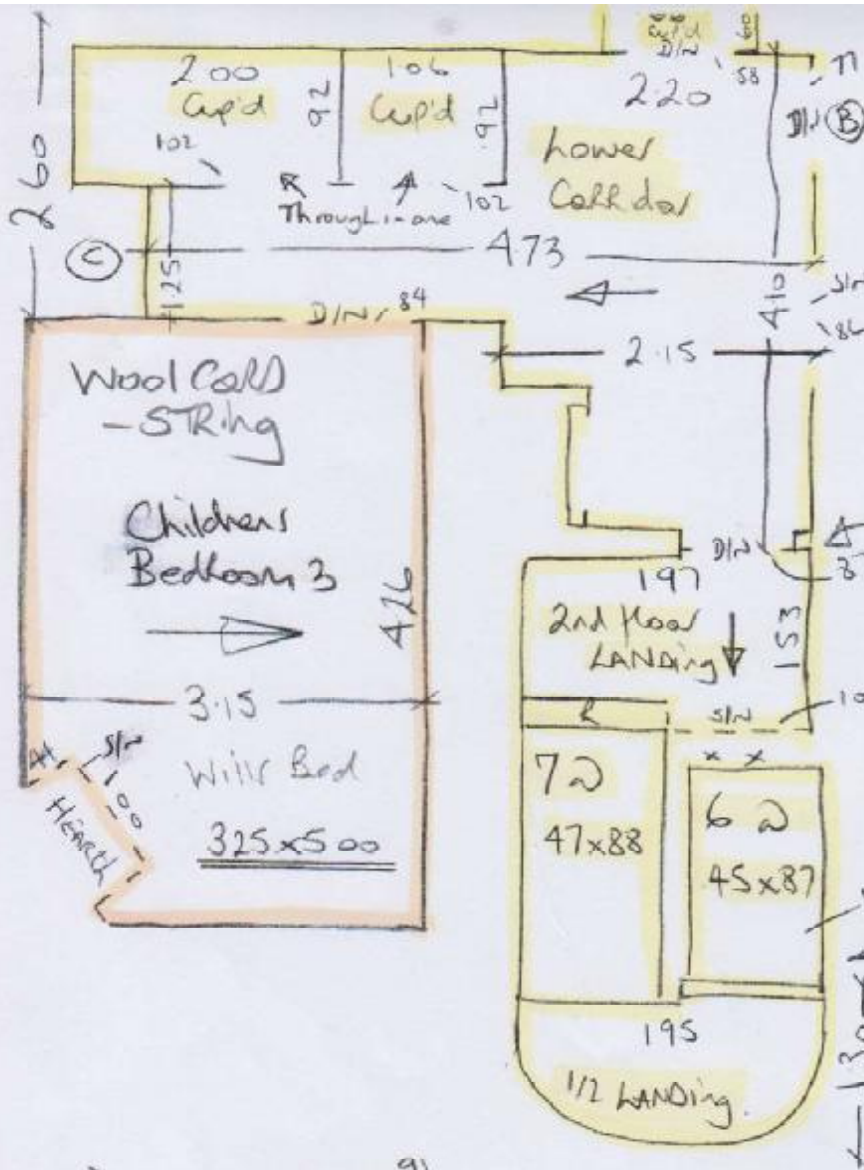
260
200
Cup'd
102
92
106
Cup'd
91
Cup'd
D/N
60
58
220
Lower
Corridor
D/N
B
R
Through-one
102
C
125
473
410
S/N
84
D/N 84
Wool Card
- STRing
2.15
Childrens
Bedroom 3
416
D/N
197
2nd floor
LANDing
153
3.15
S/N
S/N
100
Hearth
Willr Bed
325x500
7 ω
47x88
6 ω
45x87
195
1/2 LANDing.
91